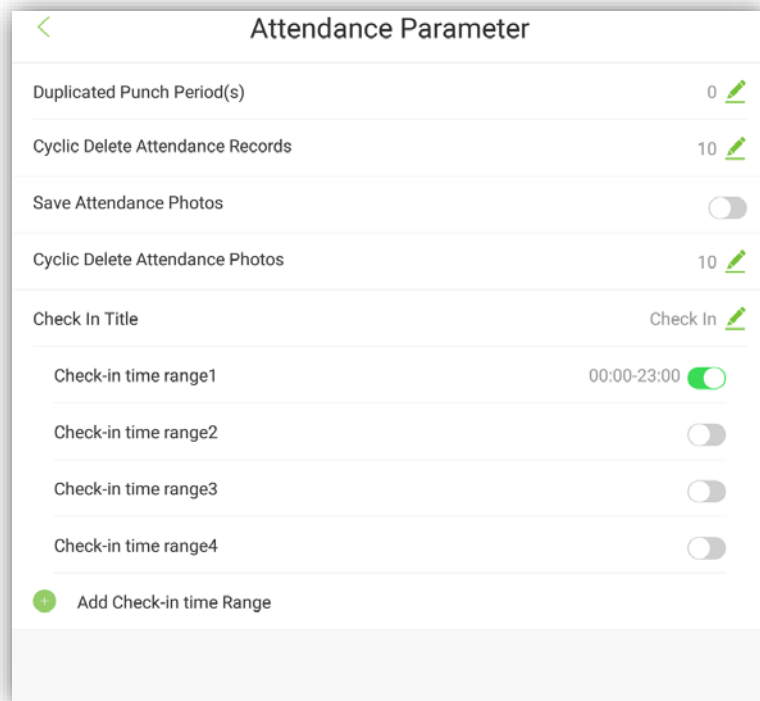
<

Attendance Parameter

Duplicated Punch Period(s) 0

Cyclic Delete Attendance Records 10

Save Attendance Photos

Cyclic Delete Attendance Photos 10

Check In Title Check In

Check-in time range1 00:00-23:00

Check-in time range2

Check-in time range3

Check-in time range4

Add Check-in time Range